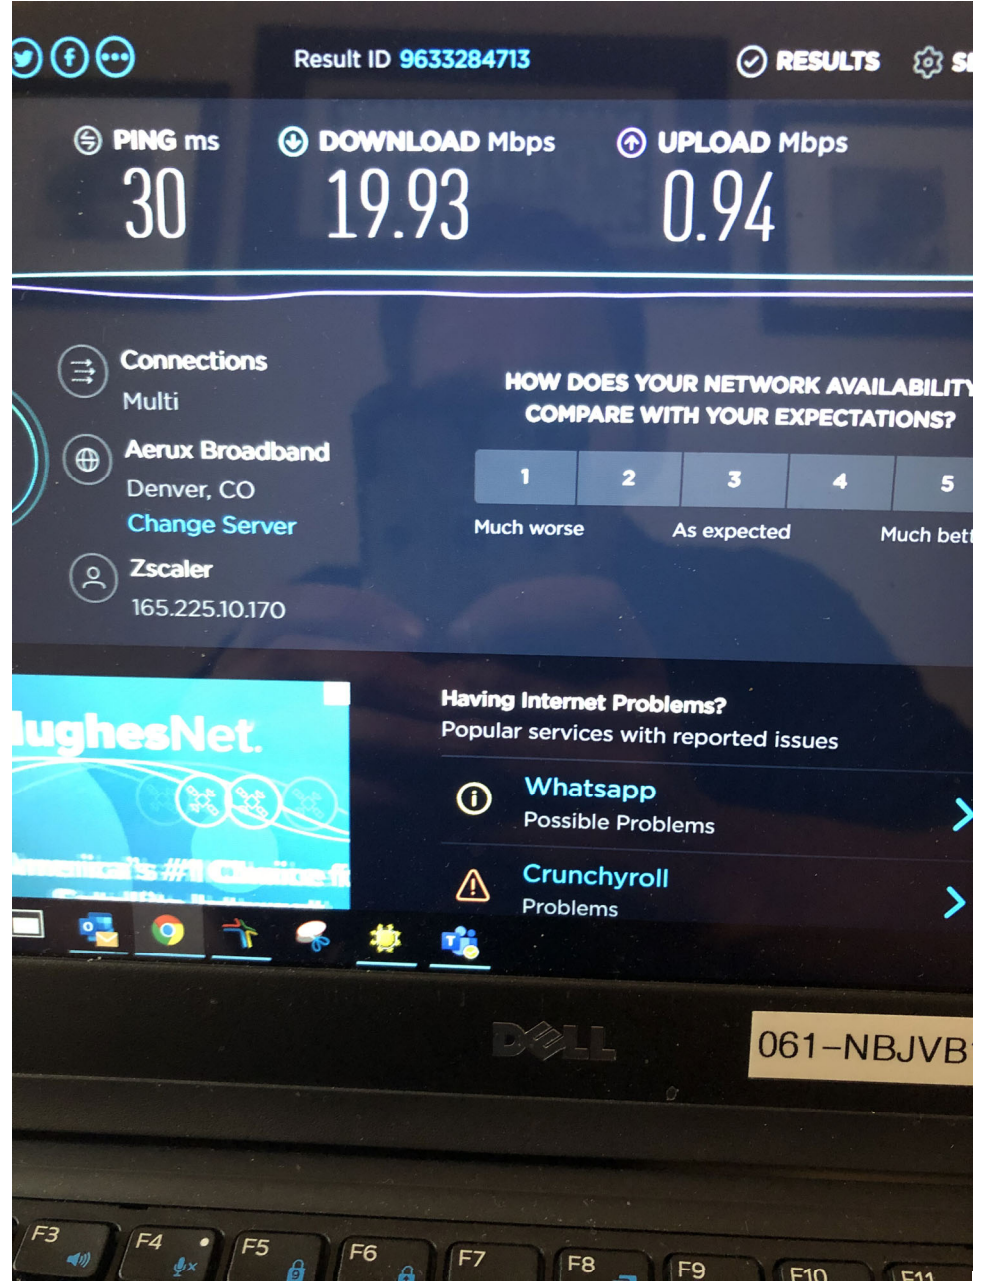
Result ID 9633284713

RESULTS

PING ms
30

DOWNLOAD Mbps
19.93

UPLOAD Mbps
0.94

Connections
Multi

Aerux Broadband
Denver, CO
Change Server

Zscaler
165.225.10.170

HOW DOES YOUR NETWORK AVAILABILITY COMPARE WITH YOUR EXPECTATIONS?

| 1 | 2 | 3 | 4 | 5 |
|---|---|---|---|---|

Much worse
As expected
Much bett

ughesNet.

Having Internet Problems?
Popular services with reported issues

Whatsapp
Possible Problems

Crunchyroll
Problems

DELL

061-NBJVB

F3 F4 F5 F6 F7 F8 F9 F10 F11